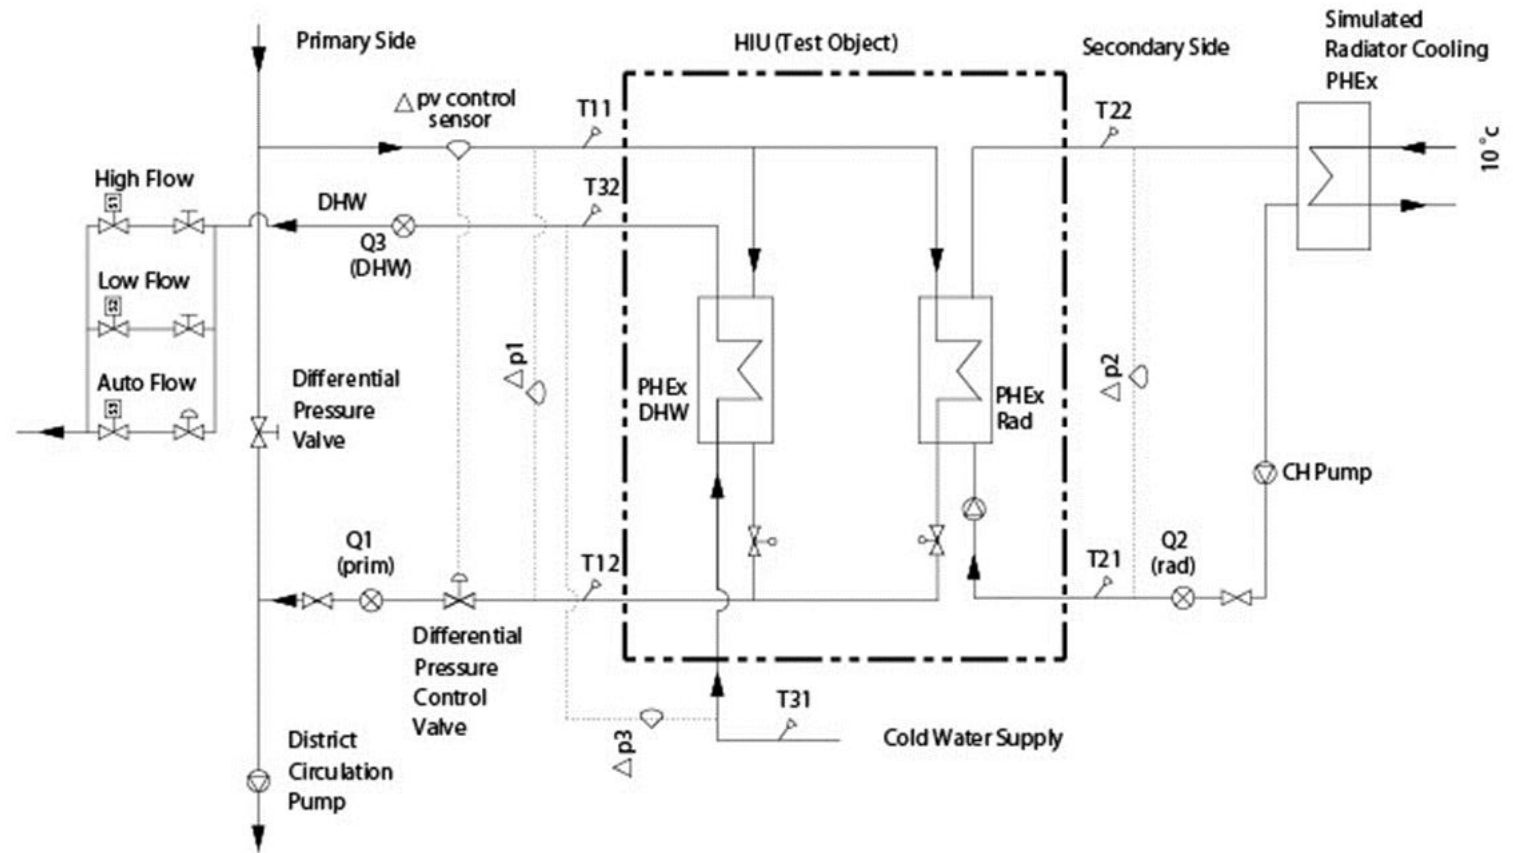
Primary Side

HIU (Test Object)

Secondary Side

Simulated Radiator Cooling PHEx

$\Delta$ pv control sensor

T11

T22

$10\,^{\circ}c$

High Flow

S1

DHW

T32

Q3 (DHW)

Low Flow

S2

Auto Flow

S3

Differential Pressure Valve

$\Delta$ p1

PHEx DHW

PHEx Rad

$\Delta$ p2

CH Pump

Q1 (prim)

T12

T21

Q2 (rad)

Differential Pressure Control Valve

T31

$\Delta$ p3

Cold Water Supply

District Circulation Pump